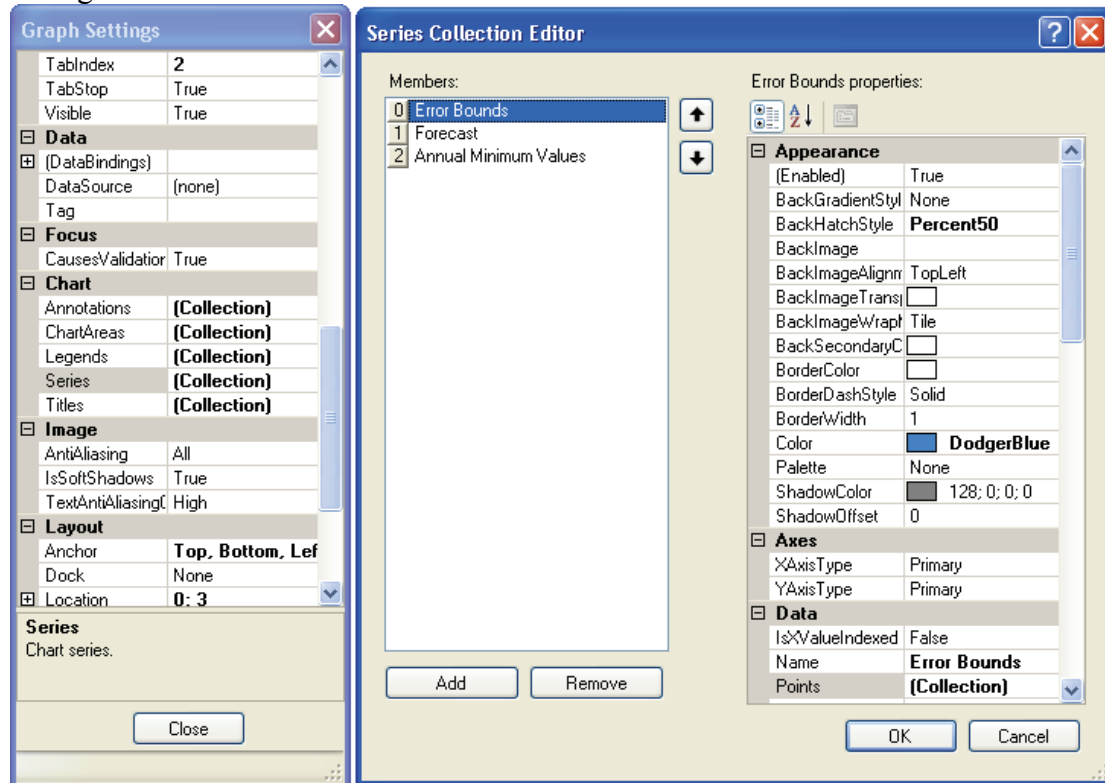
Graph Settings

| | |
|---|---|
| TabIndex | 2 |
| TabStop | True |
| Visible | True |
| ⊟ Data | |
| ⊞ (DataBindings) | |
| DataSource | (none) |
| Tag | |
| ⊟ Focus | |
| CausesValidatior | True |
| ⊟ Chart | |
| Annotations | (Collection) |
| ChartAreas | (Collection) |
| Legends | (Collection) |
| Series | (Collection) |
| Titles | (Collection) |
| ⊟ Image | |
| AntiAliasing | All |
| IsSoftShadows | True |
| TextAntiAliasing( | High |
| ⊟ Layout | |
| Anchor | Top, Bottom, Lef |
| Dock | None |
| ⊞ Location | 0; 3 |

Series
Chart series.

Close

Series Collection Editor

Members:
0 Error Bounds
1 Forecast
2 Annual Minimum Values

Add
Remove

Error Bounds properties:

| | |
|---|---|
| ⊟ Appearance | |
| (Enabled) | True |
| BackGradientStyl | None |
| BackHatchStyle | Percent50 |
| BackImage | |
| BackImageAlignm | TopLeft |
| BackImageTrans | |
| BackImageWrapl | Tile |
| BackSecondaryC | |
| BorderColor | |
| BorderDashStyle | Solid |
| BorderWidth | 1 |
| Color | DodgerBlue |
| Palette | None |
| ShadowColor | 128; 0; 0; 0 |
| ShadowOffset | 0 |
| ⊟ Axes | |
| XAxisType | Primary |
| YAxisType | Primary |
| ⊟ Data | |
| IsXValueIndexed | False |
| Name | Error Bounds |
| Points | (Collection) |

OK
Cancel